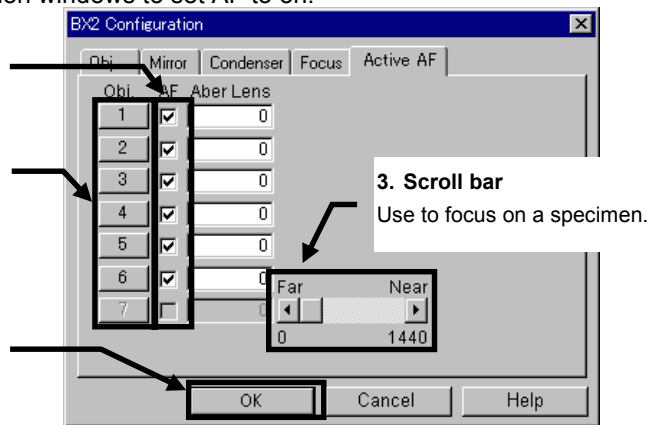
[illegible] windows to set AF to on.

BX2 Configuration

Obj | Mirror | Condenser | Focus | Active AF

Obj AF Aber Lens

1 0
2 0
3 0
4 0
5 0
6 0
7 0

3. Scroll bar
Use to focus on a specimen.

Far Near
0 1440

OK Cancel Help